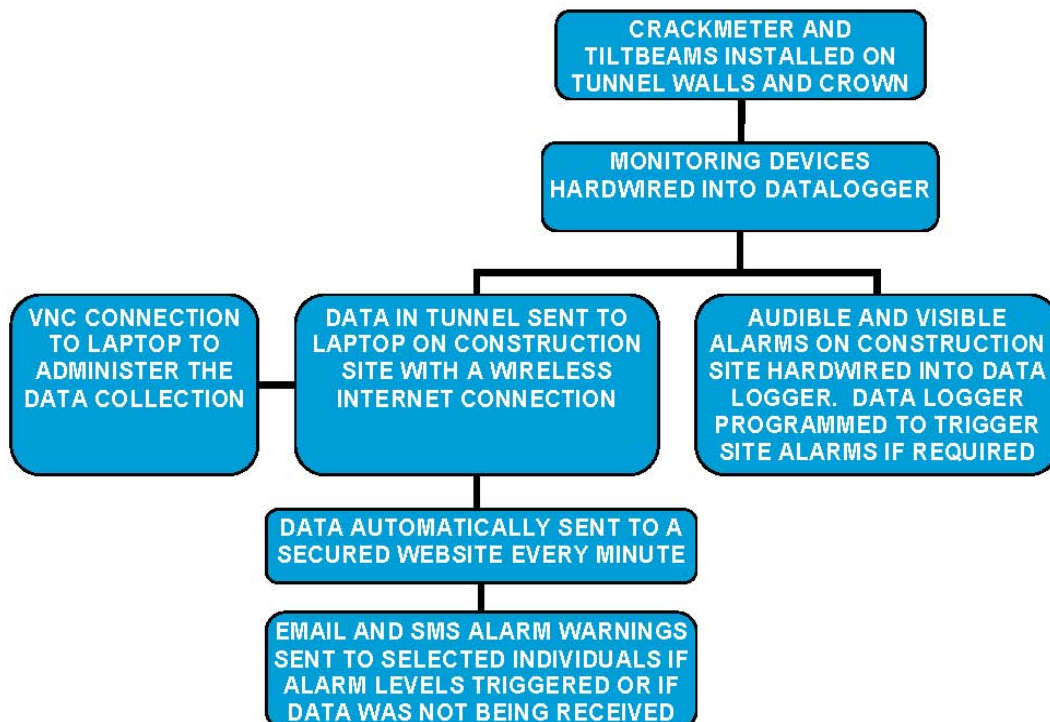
CRACKMETER AND TILTBEAMS INSTALLED ON TUNNEL WALLS AND CROWN

MONITORING DEVICES HARDWIRED INTO DATALOGGER

VNC CONNECTION TO LAPTOP TO ADMINISTER THE DATA COLLECTION

DATA IN TUNNEL SENT TO LAPTOP ON CONSTRUCTION SITE WITH A WIRELESS INTERNET CONNECTION

AUDIBLE AND VISIBLE ALARMS ON CONSTRUCTION SITE HARDWIRED INTO DATA LOGGER. DATA LOGGER PROGRAMMED TO TRIGGER SITE ALARMS IF REQUIRED

DATA AUTOMATICALLY SENT TO A SECURED WEBSITE EVERY MINUTE

EMAIL AND SMS ALARM WARNINGS SENT TO SELECTED INDIVIDUALS IF ALARM LEVELS TRIGGERED OR IF DATA WAS NOT BEING RECEIVED